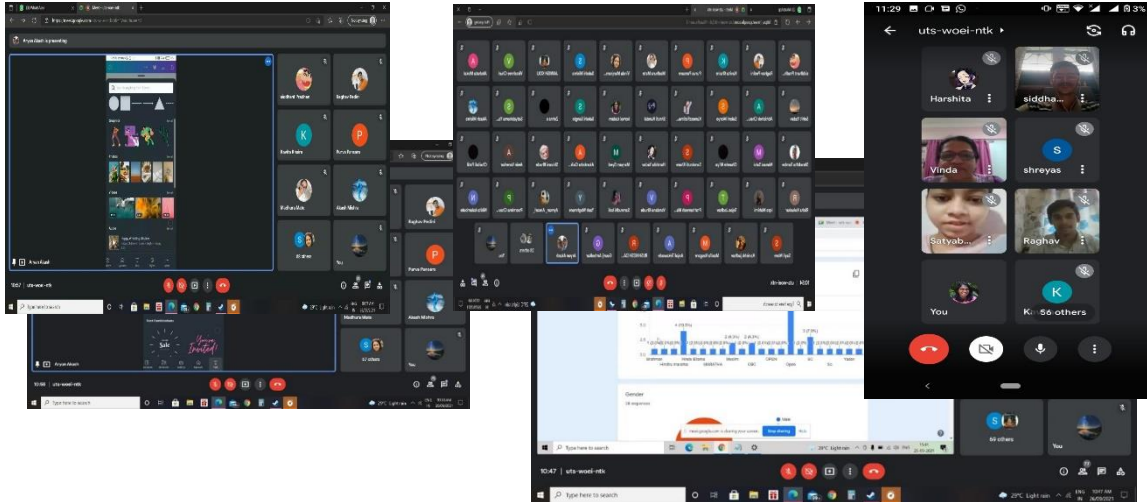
Arya Gaud is presenting

uts-woei-ntk

Type here to search

Harshita

siddha...

Vinda

shreyas

Satyab...

Raghav

You

56 others

uts-woei-ntk

11:29

Shreyas

Purva Pansare

Akash Mishra

You

10:47 | uts-woei-ntk

Type here to search

Gender

Stop sharing

59 others

You

Type here to search

29°C Light rain

You're Invited!

Type here to search

29°C Light rain